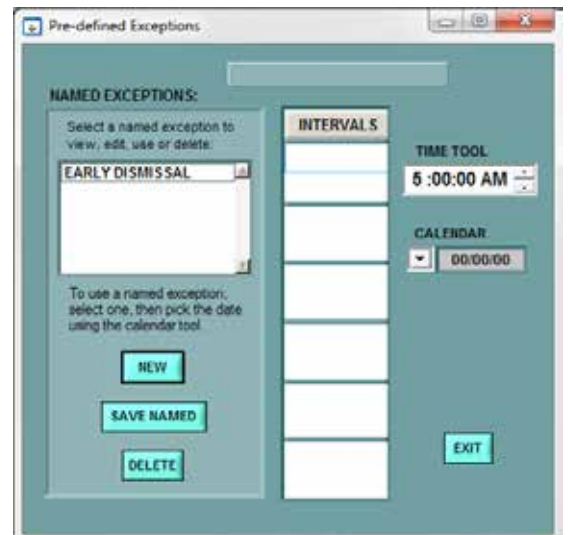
Pre-defined Exceptions

NAMED EXCEPTIONS:

Select a named exception to view, edit, use or delete:

EARLY DISMISSAL

To use a named exception, select one, then pick the date using the calendar tool.

NEW

SAVE NAMED

DELETE

INTERVALS

TIME TOOL

5 :00:00 AM

CALENDAR

00/00/00

EXIT